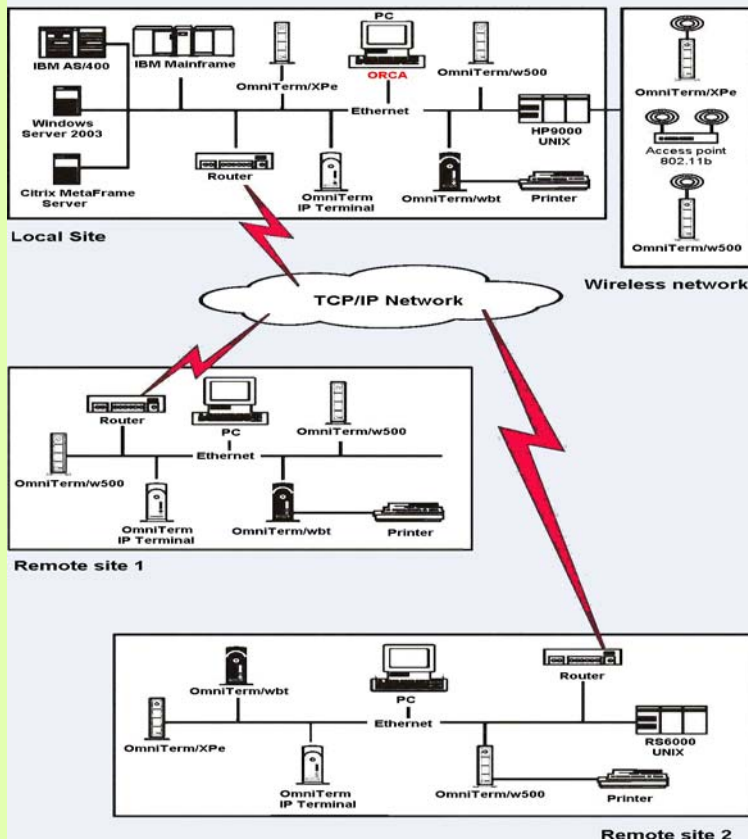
IBM AS/400
IBM Mainframe
PC
ORCA
OmniTerm/XPe
OmniTerm/w500
Windows Server 2003
Ethernet
HP9000 UNIX
Citrix MetaFrame Server
Router
OmniTerm IP Terminal
OmniTerm/wbt
Printer
Local Site

OmniTerm/XPe
Access point 802.11b
OmniTerm/w500
Wireless network

TCP/IP Network

Router
PC
OmniTerm/w500
Ethernet
OmniTerm/w500
OmniTerm IP Terminal
OmniTerm/wbt
Printer
Remote site 1

OmniTerm/wbt
PC
Router
OmniTerm/XPe
Ethernet
RS6000 UNIX
OmniTerm IP Terminal
OmniTerm/w500
Printer
Remote site 2